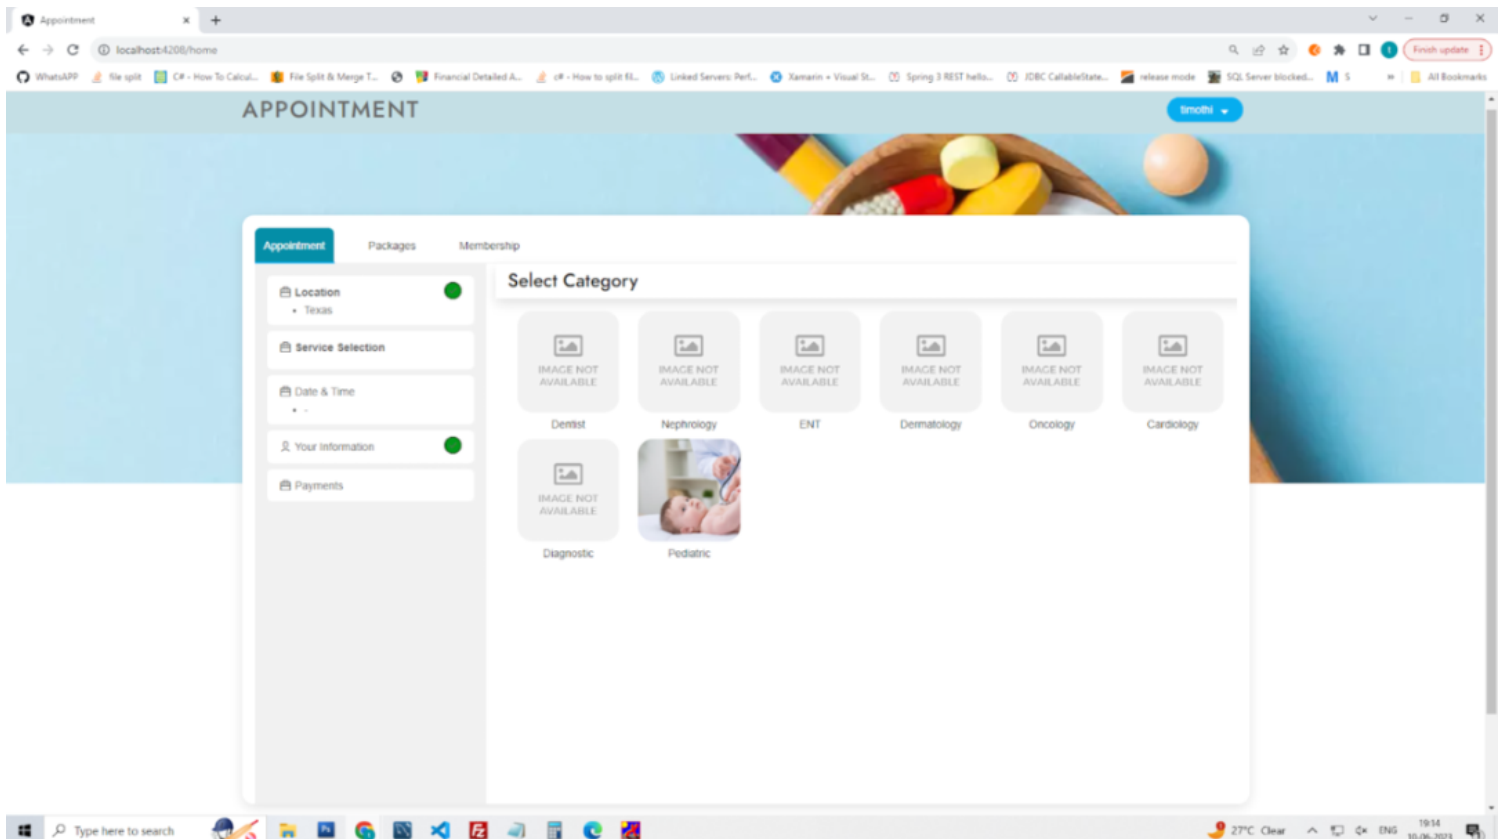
Appointment ×
+
localhost:4200/home
Finish update
WhatsAPP | file split | C# - How To Calcul... | File Split & Merge T... | Financial Detailed A... | c# - How to split fil... | Linked Servers: Perf... | Xamarin + Visual St... | Spring 3 REST hello... | JDBC CallableState... | release mode | SQL Server blocked... | M S | » | All Bookmarks

APPOINTMENT
timothi

Appointment
Packages
Membership

Location
• Texas
Service Selection
Date & Time
• -
Your Information
Payments

Select Category

IMAGE NOT AVAILABLE
Dentist
IMAGE NOT AVAILABLE
Nephrology
IMAGE NOT AVAILABLE
ENT
IMAGE NOT AVAILABLE
Dermatology
IMAGE NOT AVAILABLE
Oncology
IMAGE NOT AVAILABLE
Cardiology
IMAGE NOT AVAILABLE
Diagnostic
Pediatric

Type here to search
27°C Clear
ENG
19:14
10-06-2023